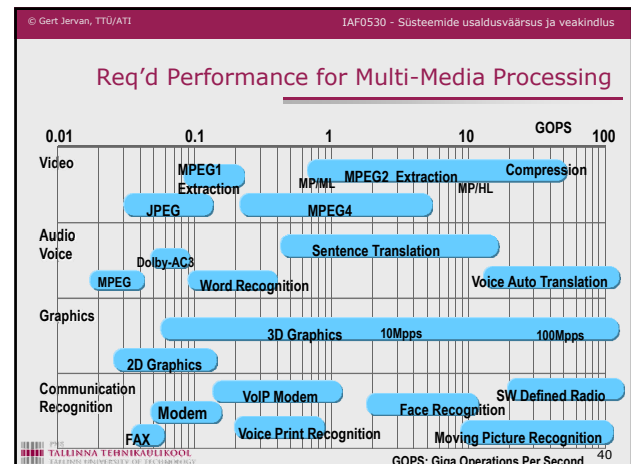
© Gert Jervan, TTÜ/ATI

IAF0530 - Süsteemide usaldusväärsus ja veakindlus

Req'd Performance for Multi-Media Processing

0.01

0.1

1

10

GOPS

100

Video

MPEG1 Extraction

MP/ML

MPEG2 Extraction

MP/HL

Compression

JPEG

MPEG4

Audio Voice

Sentence Translation

Dolby-AC3

MPEG

Word Recognition

Voice Auto Translation

Graphics

3D Graphics

10Mpps

100Mpps

2D Graphics

Communication Recognition

VoIP Modem

SW Defined Radio

Modem

Face Recognition

FAX

Voice Print Recognition

Moving Picture Recognition

TALLINNA TEHNIKAÜLIKOOL

GOPS: Giga Operations Per Second

40